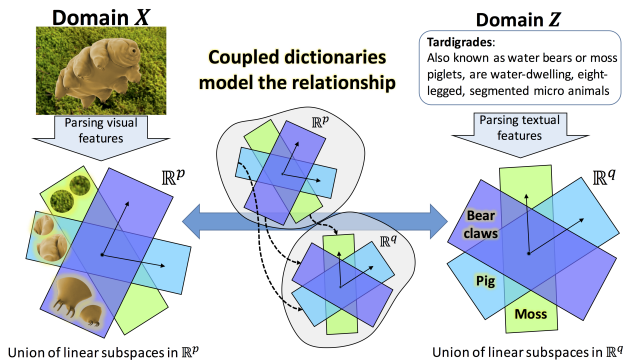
Domain $\boldsymbol{X}$

Coupled dictionaries model the relationship

Domain $\boldsymbol{Z}$

Tardigrades:
Also known as water bears or moss piglets, are water-dwelling, eight-legged, segmented micro animals

Parsing visual features

Parsing textual features

$\mathbb{R}^p$

$\mathbb{R}^p$

$\mathbb{R}^q$

$\mathbb{R}^q$

Bear claws

Pig

Moss

Union of linear subspaces in $\mathbb{R}^p$

Union of linear subspaces in $\mathbb{R}^q$